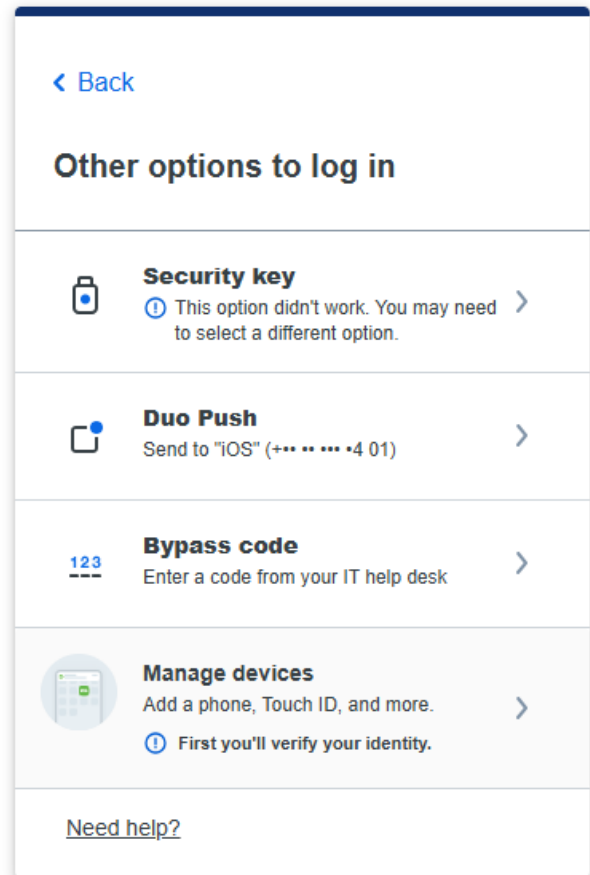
< Back

Other options to log in

Security key
This option didn't work. You may need to select a different option.

Duo Push
Send to "iOS" (+•• •• ••• •4 01)

123
Bypass code
Enter a code from your IT help desk

Manage devices
Add a phone, Touch ID, and more.
First you'll verify your identity.

Need help?